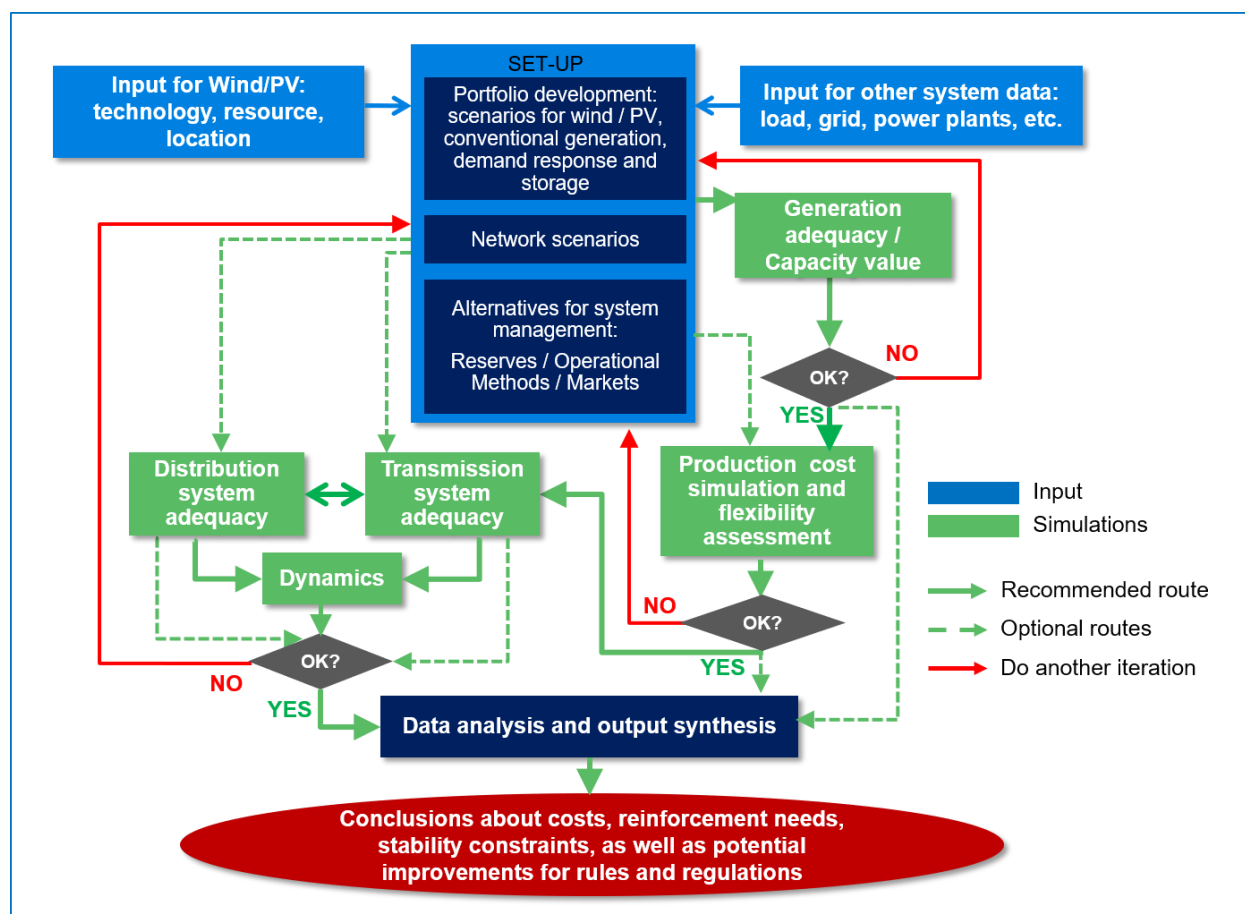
Input for Wind/PV: technology, resource, location

SET-UP

Portfolio development: scenarios for wind / PV, conventional generation, demand response and storage

Network scenarios

Alternatives for system management:

Reserves / Operational Methods / Markets

Input for other system data: load, grid, power plants, etc.

Generation adequacy / Capacity value

OK?

NO

YES

Distribution system adequacy

Transmission system adequacy

Production cost simulation and flexibility assessment

Input

Simulations

Dynamics

NO

OK?

Recommended route

Optional routes

OK?

YES

Do another iteration

NO

YES

Data analysis and output synthesis

Conclusions about costs, reinforcement needs, stability constraints, as well as potential improvements for rules and regulations